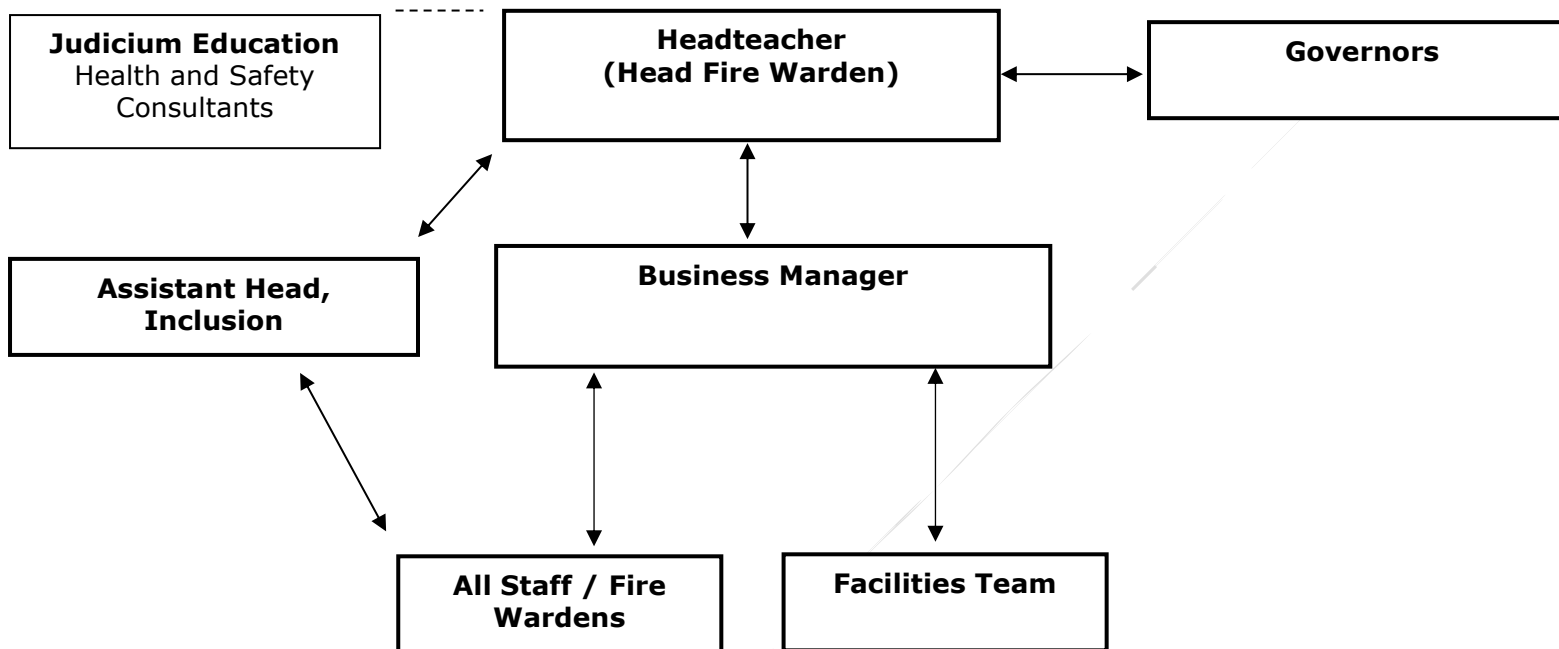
**Judicium Education**
Health and Safety Consultants

**Headteacher (Head Fire Warden)**

**Governors**

**Assistant Head, Inclusion**

**Business Manager**

**All Staff / Fire Wardens**

**Facilities Team**